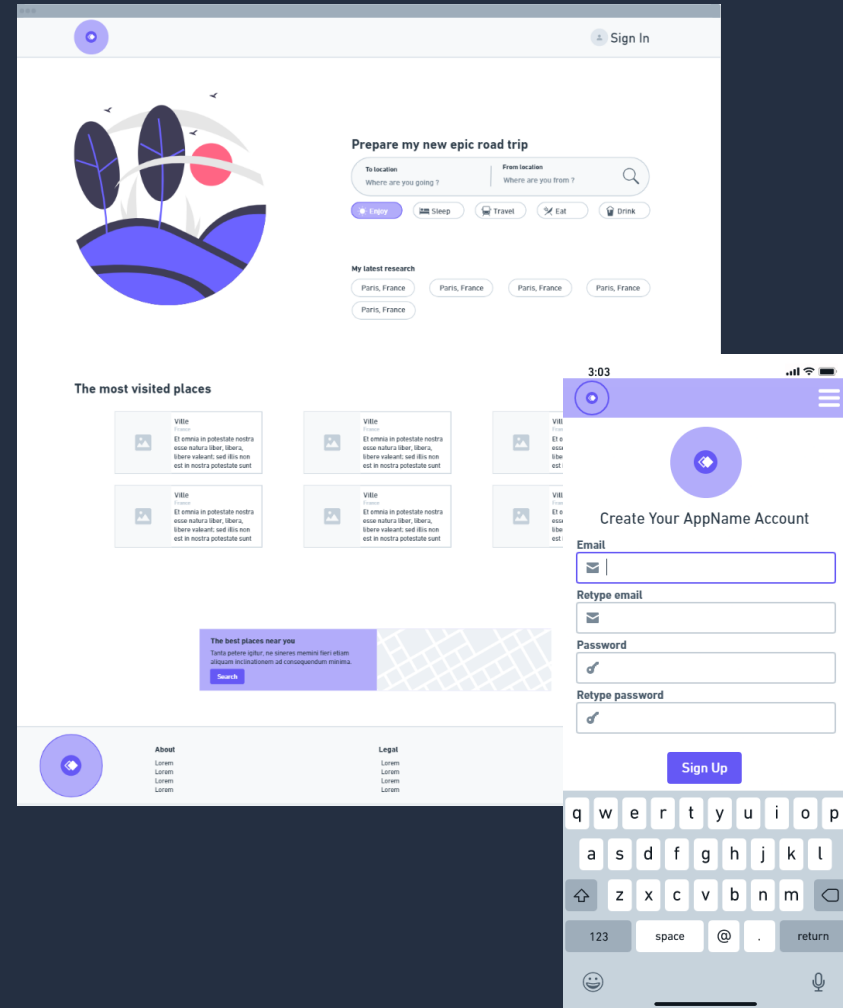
Sign In

Prepare my new epic road trip

To location
Where are you going ?

From location
Where are you from ?

Enjoy Sleep Travel Eat Drink

My latest research

Paris, France Paris, France Paris, France Paris, France Paris, France

The most visited places

Ville
France
Et omnia in potestate nostra esse natura liber, libera, libere valeant; sed illis non est in nostra potestate sunt

Ville
France
Et omnia in potestate nostra esse natura liber, libera, libere valeant; sed illis non est in nostra potestate sunt

Vill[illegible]

Ville
France
Et omnia in potestate nostra esse natura liber, libera, libere valeant; sed illis non est in nostra potestate sunt

Ville
France
Et omnia in potestate nostra esse natura liber, libera, libere valeant; sed illis non est in nostra potestate sunt

Vill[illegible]

The best places near you
Tanta petere igitur, ne sineres memini fieri etiam aliquam inclinationem ad consequendum minima.
Search

About
Lorem
Lorem
Lorem
Lorem

Legal
Lorem
Lorem
Lorem
Lorem

3:03

Create Your AppName Account

Email

Retype email

Password

Retype password

Sign Up

q w e r t y u i o p
a s d f g h j k l
z x c v b n m
123 space @ . return